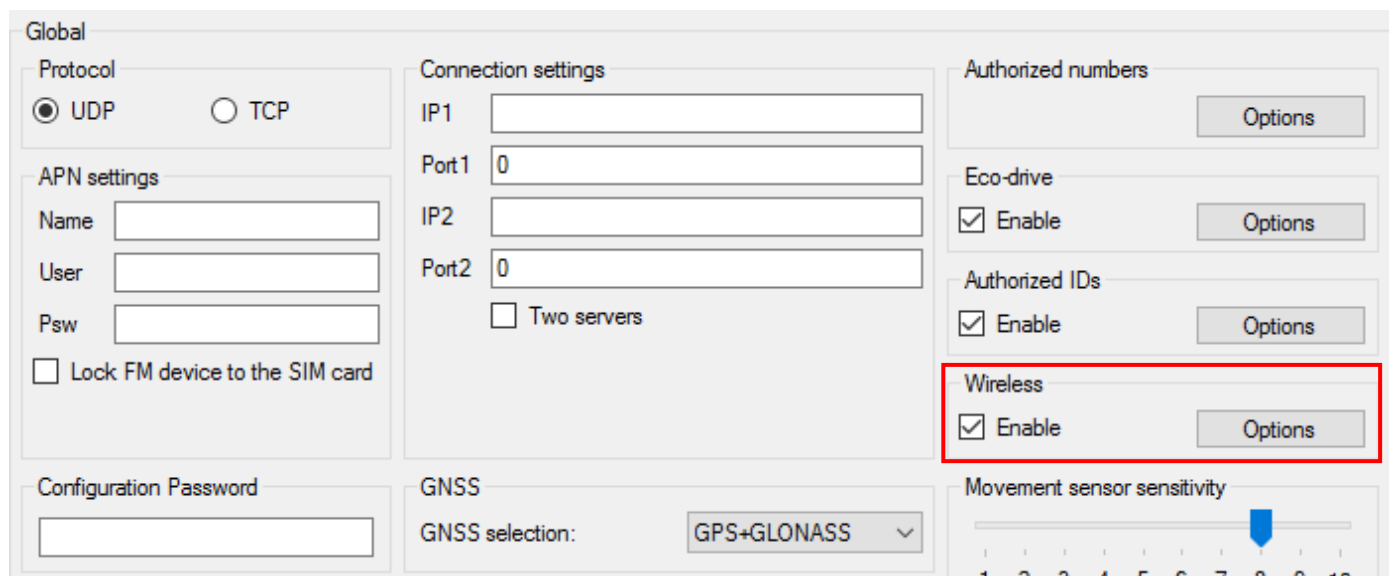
Global

Protocol

UDP

TCP

APN settings

Name

User

Psw

Lock FM device to the SIM card

Connection settings

IP1

Port1 0

IP2

Port2 0

Two servers

Authorized numbers

Options

Eco-drive

Enable

Options

Authorized IDs

Enable

Options

Wireless

Enable

Options

Configuration Password

GNSS

GNSS selection: GPS+GLONASS

Movement sensor sensitivity

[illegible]